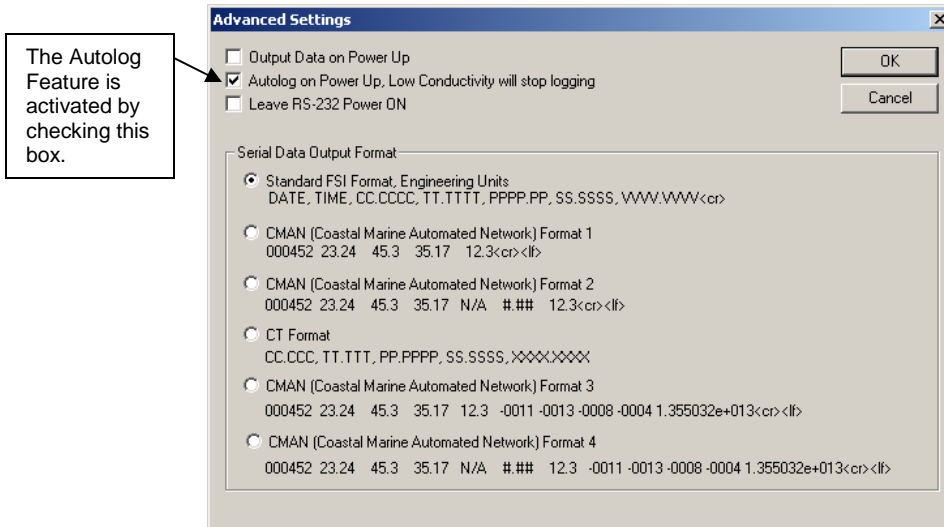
The Autolog Feature is activated by checking this box.

Advanced Settings

×

Output Data on Power Up

Autolog on Power Up, Low Conductivity will stop logging

Leave RS-232 Power ON

OK

Cancel

Serial Data Output Format

Standard FSI Format, Engineering Units
DATE, TIME, CC.CCCC, TT.TTTT, PPPP.PP, SS.SSSS, VVVV.VVVV<cr>

CMAN (Coastal Marine Automated Network) Format 1
000452 23.24 45.3 35.17 12.3<cr><lf>

CMAN (Coastal Marine Automated Network) Format 2
000452 23.24 45.3 35.17 N/A #.## 12.3<cr><lf>

CT Format
CC.CCC, TT.TTT, PP.PPPP, SS.SSSS, XXXX.XXXX

CMAN (Coastal Marine Automated Network) Format 3
000452 23.24 45.3 35.17 12.3 -0011 -0013 -0008 -0004 1.355032e+013<cr><lf>

CMAN (Coastal Marine Automated Network) Format 4
000452 23.24 45.3 35.17 N/A #.## 12.3 -0011 -0013 -0008 -0004 1.355032e+013<cr><lf>